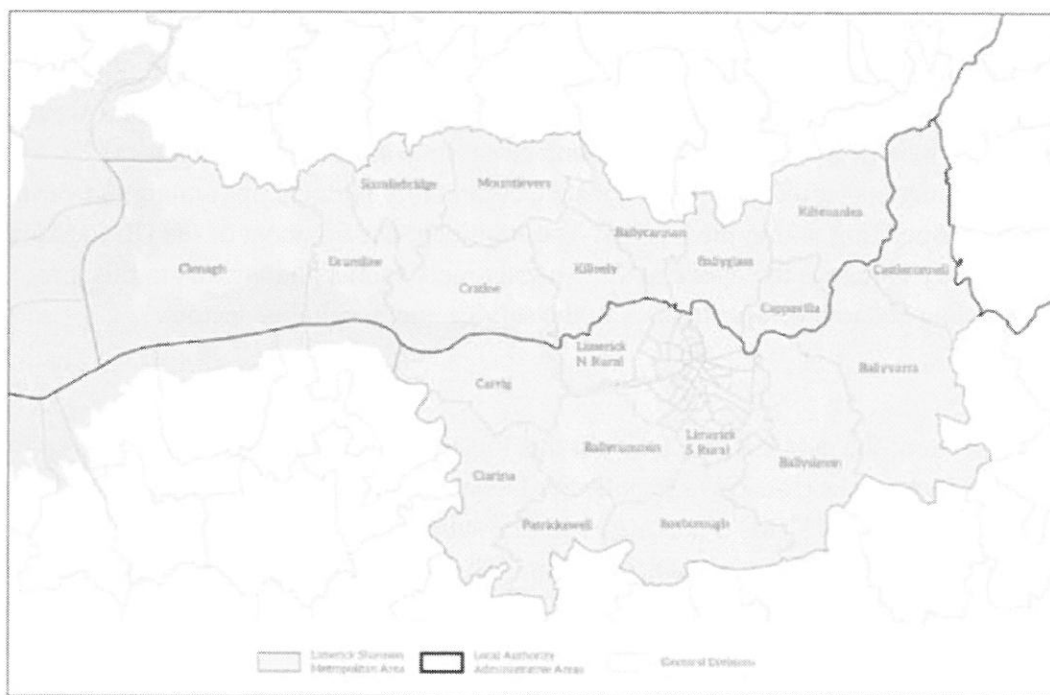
Sixmilebridge
Mountievers
Kilteenaslea
Ballycannan
Clonagh
Drumline
Kilnoe
Ballyglass
Castleconnell
Cratloe
Cappavilla
Limerick N. Rural
Ballyvarra
Carrig
Limerick S. Rural
Ballycummin
Ballyvareen
Clarina
Patrickswell
Roxborough

Limerick Shannon Metropolitan Area
Local Authority Administrative Areas
Electoral Divisions